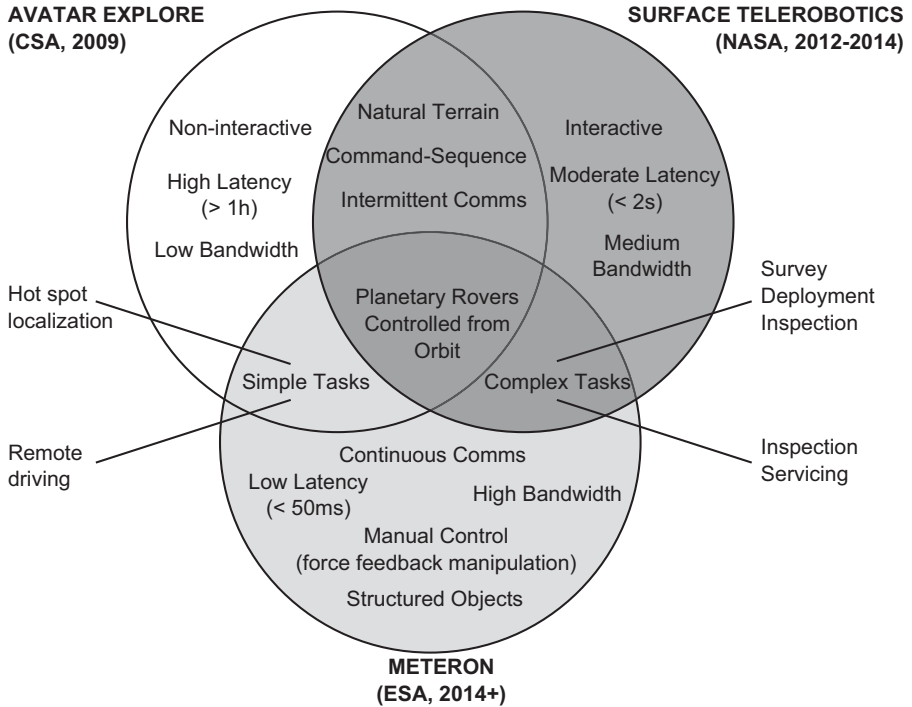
AVATAR EXPLORE
(CSA, 2009)

SURFACE TELEROBOTICS
(NASA, 2012-2014)

Non-interactive

High Latency
(> 1h)

Low Bandwidth

Natural Terrain

Command-Sequence

Intermittent Comms

Interactive

Moderate Latency
(< 2s)

Medium
Bandwidth

Hot spot
localization

Planetary Rovers
Controlled from
Orbit

Survey
Deployment
Inspection

Simple Tasks

Complex Tasks

Remote
driving

Inspection
Servicing

Continuous Comms

Low Latency
(< 50ms)

High Bandwidth

Manual Control
(force feedback manipulation)

Structured Objects

METERON
(ESA, 2014+)